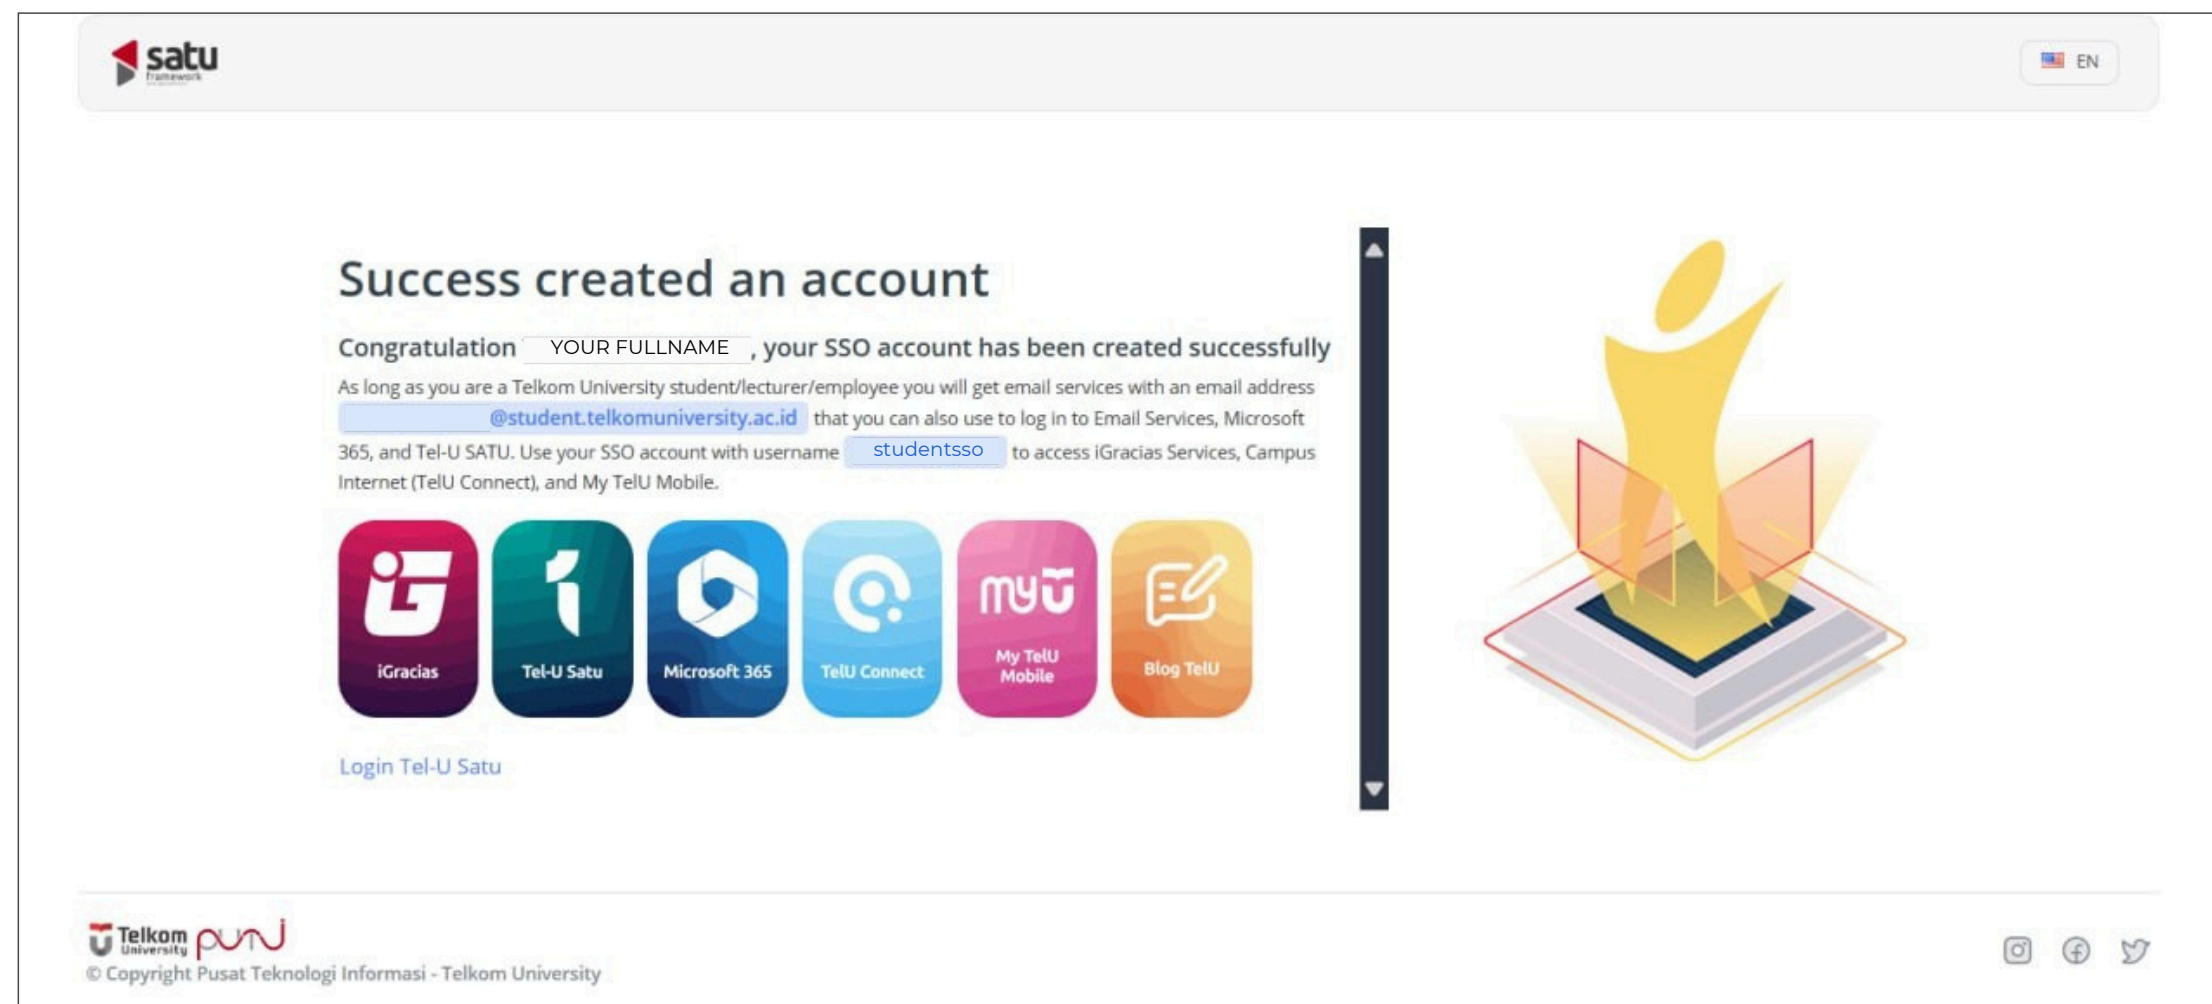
satu framework

EN

Success created an account

Congratulation YOUR FULLNAME , your SSO account has been created successfully

As long as you are a Telkom University student/lecturer/employee you will get email services with an email address @student.telkomuniversity.ac.id that you can also use to log in to Email Services, Microsoft 365, and Tel-U SATU. Use your SSO account with username studentsso to access iGracias Services, Campus Internet (TelU Connect), and My TelU Mobile.

iGracias

Tel-U Satu

Microsoft 365

TelU Connect

My TelU Mobile

Blog TelU

Login Tel-U Satu

Telkom University

© Copyright Pusat Teknologi Informasi - Telkom University